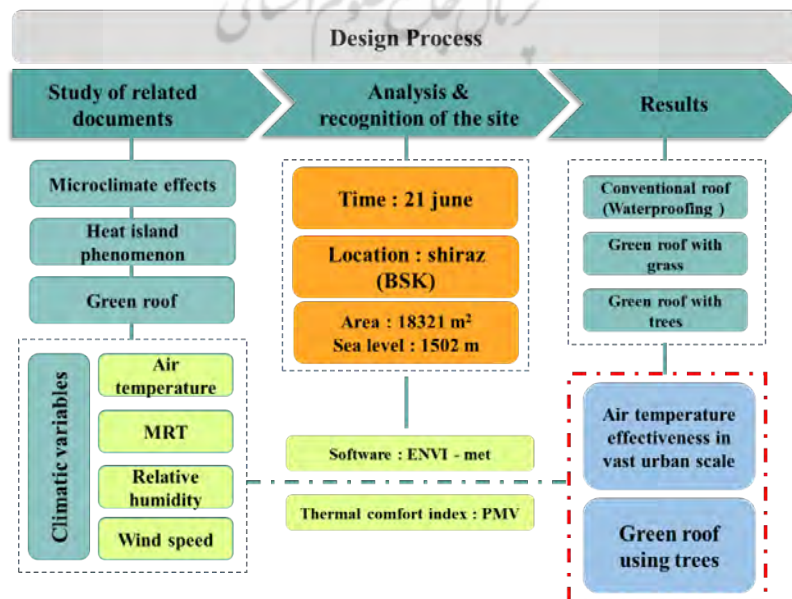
Design Process

Study of related documents

Analysis & recognition of the site

Results

Microclimate effects

Heat island phenomenon

Green roof

Climatic variables

Air temperature

MRT

Relative humidity

Wind speed

Time : 21 june

Location : shiraz (BSK)

Area : 18321 m$^2$
Sea level : 1502 m

Software : ENVI - met

Thermal comfort index : PMV

Conventional roof (Waterproofing )

Green roof with grass

Green roof with trees

Air temperature effectiveness in vast urban scale

Green roof using trees